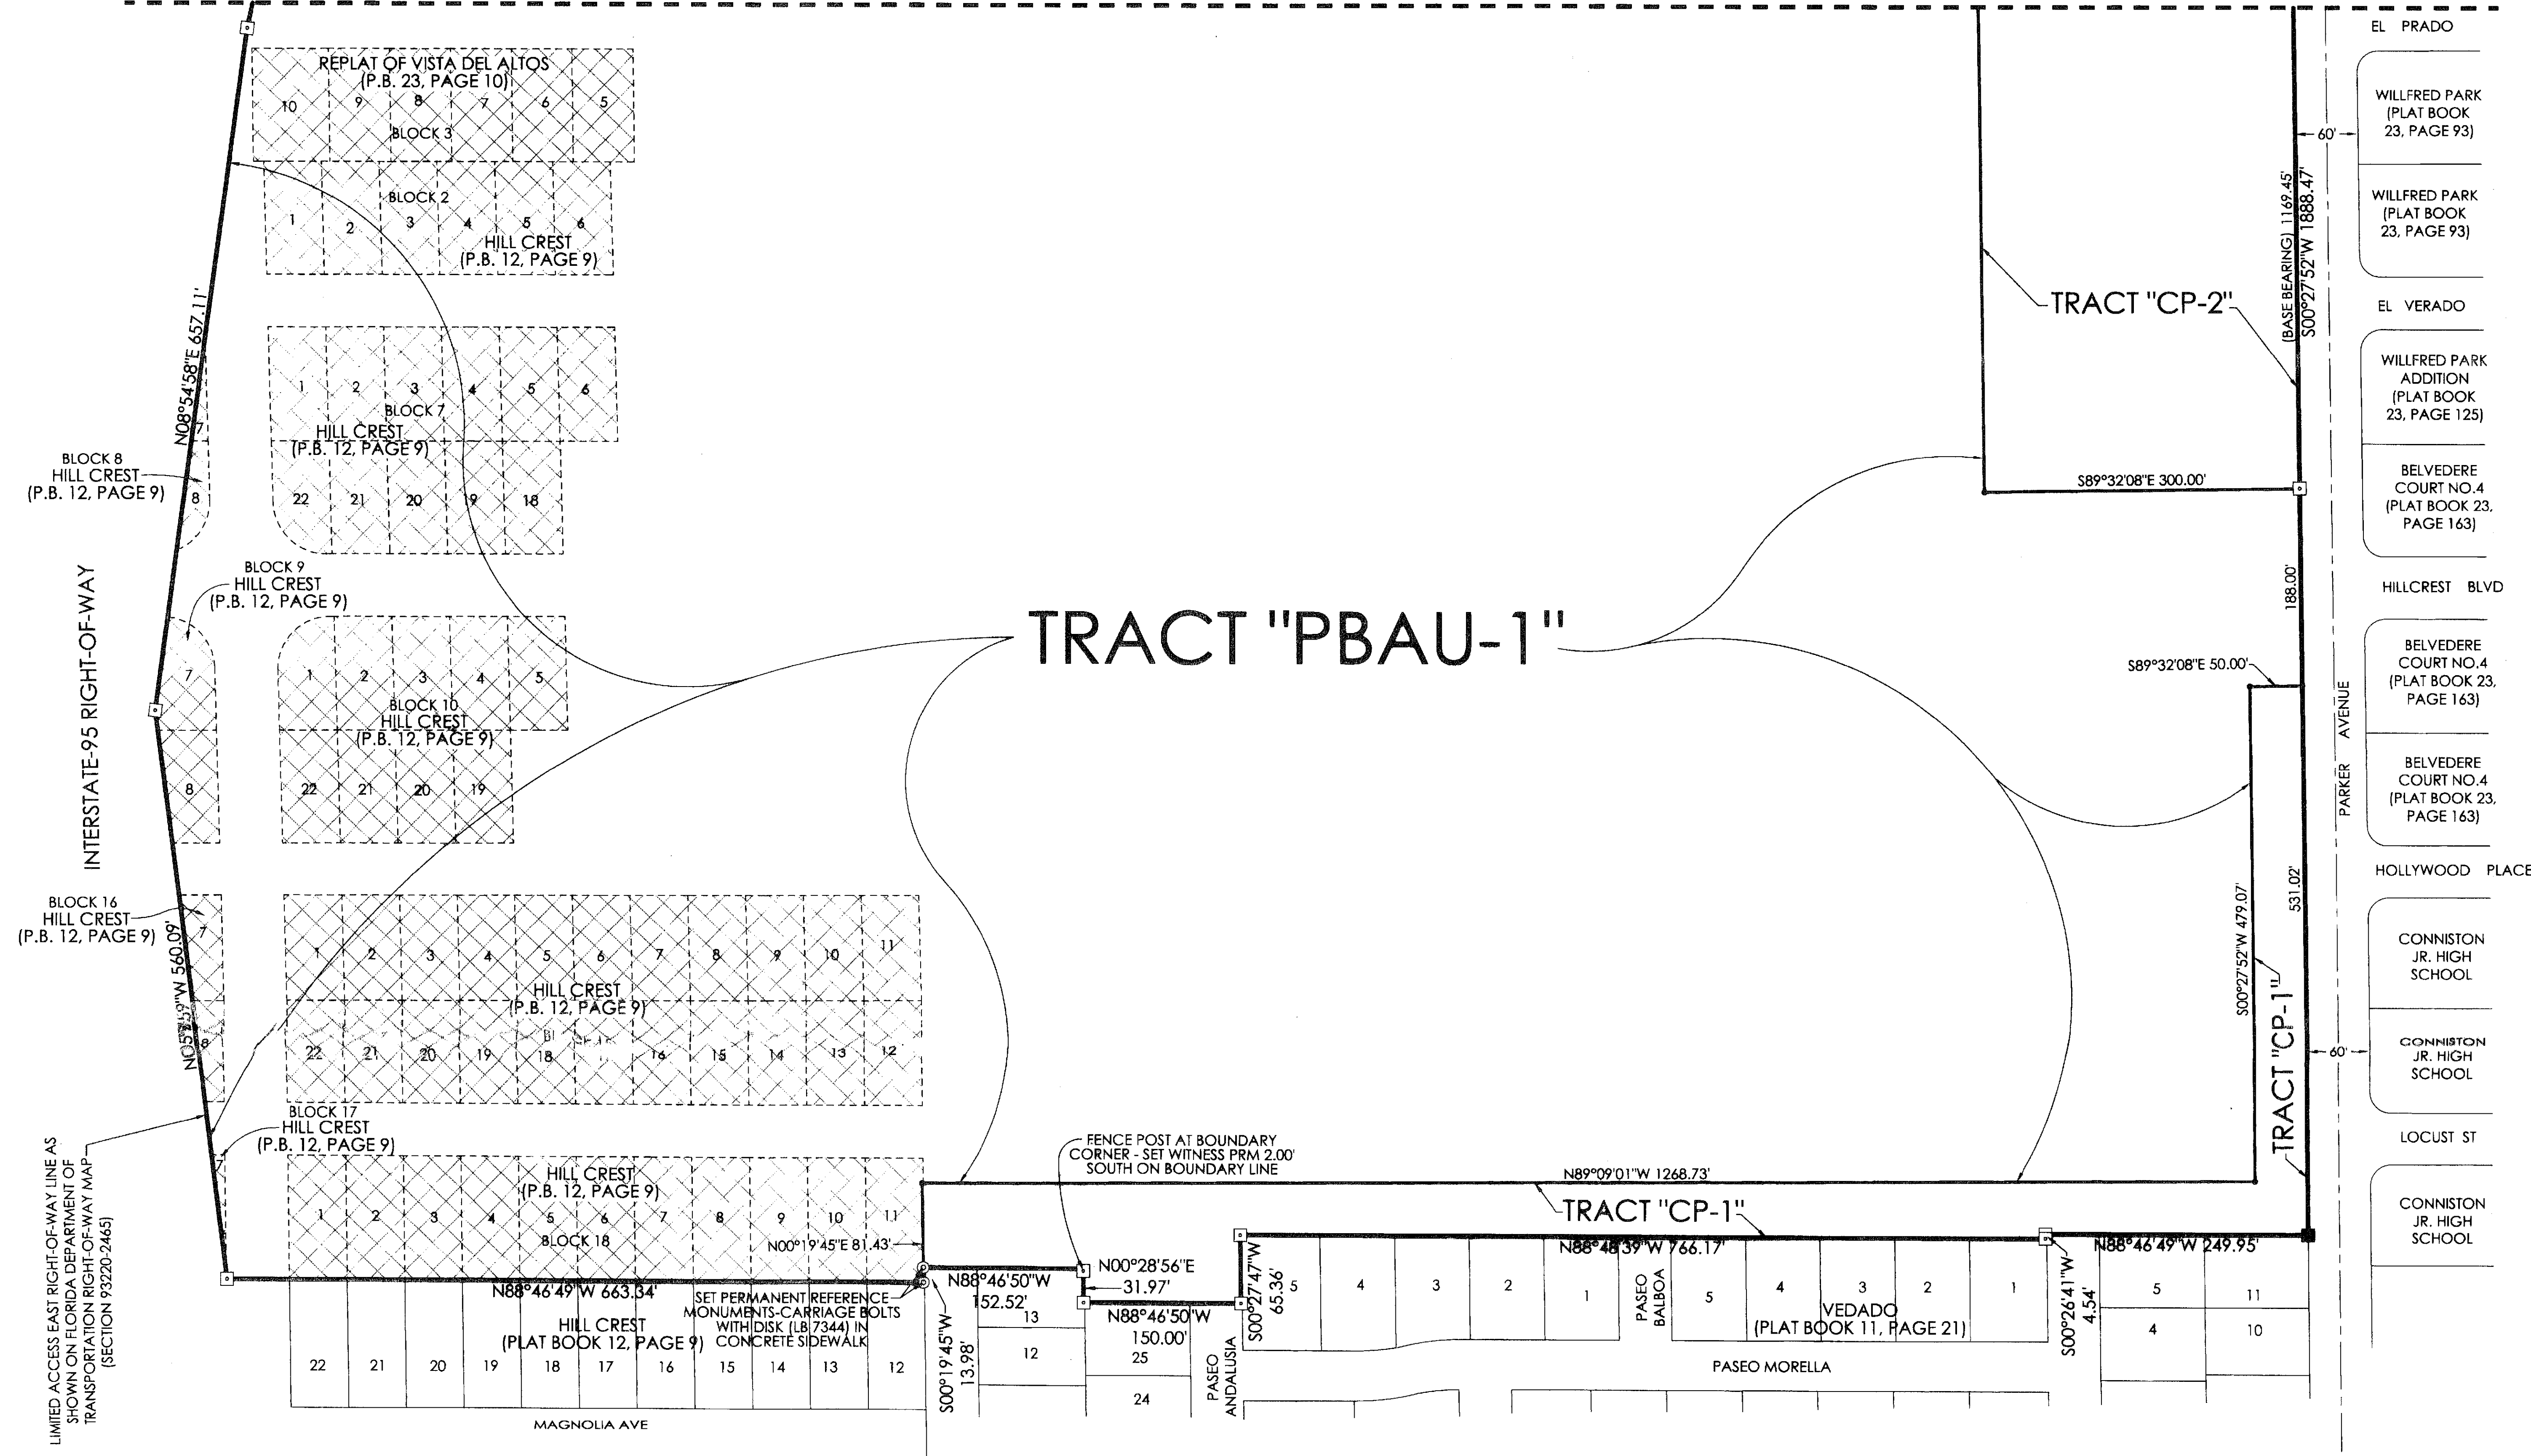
REPLAT OF VISTA DEL ALTOS (P.B. 23, PAGE 10)
10 9 8 7 6 5
BLOCK 3

BLOCK 2
1 2 3 4 5 6
HILL CREST (P.B. 12, PAGE 9)

1 2 3 4 5 6
BLOCK 7
HILL CREST (P.B. 12, PAGE 9)
22 21 20 19 18

BLOCK 8 HILL CREST (P.B. 12, PAGE 9)
7
8

N08°54'58"E 657.11'

BLOCK 9 HILL CREST (P.B. 12, PAGE 9)
7
8

1 2 3 4 5
BLOCK 10
HILL CREST (P.B. 12, PAGE 9)
22 21 20 19

INTERSTATE-95 RIGHT-OF-WAY

BLOCK 16 HILL CREST (P.B. 12, PAGE 9)
7
8
N05°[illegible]"W 560.09'

1 2 3 4 5 6 7 8 9 10 11
HILL CREST (P.B. 12, PAGE 9)
22 21 20 19 18 16 15 14 13 12

BLOCK 17 HILL CREST (P.B. 12, PAGE 9)
7

HILL CREST (P.B. 12, PAGE 9)
1 2 3 4 5 6 7 8 9 10 11
BLOCK 18
N00°19'45"E 81.43'

LIMITED ACCESS EAST RIGHT-OF-WAY LINE AS SHOWN ON FLORIDA DEPARTMENT OF TRANSPORTATION RIGHT-OF-WAY MAP (SECTION 93220-2465)

N88°46'49"W 663.34'
SET PERMANENT REFERENCE MONUMENTS-CARRIAGE BOLTS WITH DISK (LB 7344) IN CONCRETE SIDEWALK
HILL CREST (PLAT BOOK 12, PAGE 9)
22 21 20 19 18 17 16 15 14 13 12
MAGNOLIA AVE

S00°19'45"W 13.98'
N88°46'50"W 152.52'
13
12
N00°28'56"E 31.97'
N88°46'50"W 150.00'
25
24
FENCE POST AT BOUNDARY CORNER - SET WITNESS PRM 2.00' SOUTH ON BOUNDARY LINE
PASEO ANDALUSIA
S00°27'47"W 65.36'
5 4 3 2 1
PASEO BALBOA
5 4 3 2 1
VEDADO (PLAT BOOK 11, PAGE 21)
PASEO MORELLA
N88°48'39"W 766.17'
TRACT "CP-1"
N89°09'01"W 1268.73'
S00°26'41"W 4.54'
N88°46'49"W 249.95'
5 11
4 10

TRACT "PBAU-1"

TRACT "CP-2"
S89°32'08"E 300.00'
(BASE BEARING) 1169.45'
S00°27'52"W 1888.47'
60'
188.00'
S89°32'08"E 50.00'
S00°27'52"W 479.07'
531.02'
TRACT "CP-1"
60'
PARKER AVENUE

EL PRADO
WILLFRED PARK (PLAT BOOK 23, PAGE 93)
WILLFRED PARK (PLAT BOOK 23, PAGE 93)
EL VERADO
WILLFRED PARK ADDITION (PLAT BOOK 23, PAGE 125)
BELVEDERE COURT NO.4 (PLAT BOOK 23, PAGE 163)
HILLCREST BLVD
BELVEDERE COURT NO.4 (PLAT BOOK 23, PAGE 163)
BELVEDERE COURT NO.4 (PLAT BOOK 23, PAGE 163)
HOLLYWOOD PLACE
CONNISTON JR. HIGH SCHOOL
CONNISTON JR. HIGH SCHOOL
LOCUST ST
CONNISTON JR. HIGH SCHOOL